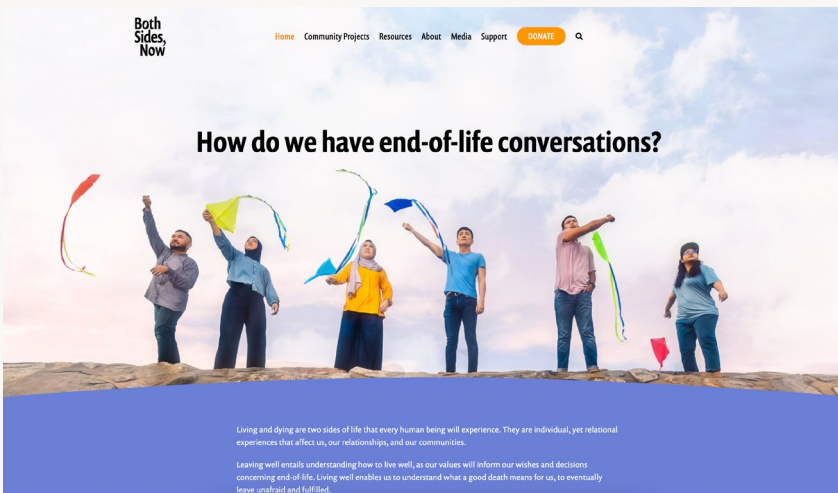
Both Sides, Now

Home Community Projects Resources About Media Support DONATE

How do we have end-of-life conversations?

Living and dying are two sides of life that every human being will experience. They are individual, yet relational experiences that affect us, our relationships, and our communities.

Leaving well entails understanding how to live well, as our values will inform our wishes and decisions concerning end-of-life. Living well enables us to understand what a good death means for us, to eventually leave unafraid and fulfilled.